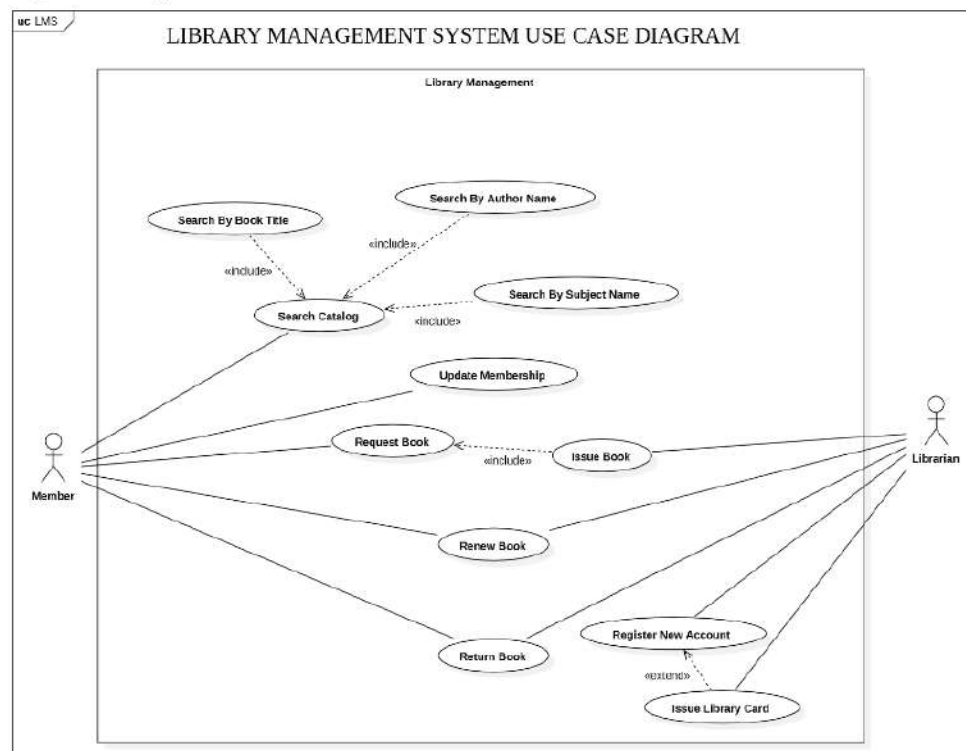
uc LMS

LIBRARY MANAGEMENT SYSTEM USE CASE DIAGRAM

Library Management

Search By Book Title

Search By Author Name

«include»

«include»

Search Catalog

Search By Subject Name

«include»

Update Membership

Request Book

«include»

Issue Book

Member

Librarian

Renew Book

Register New Account

Return Book

«extend»

Issue Library Card